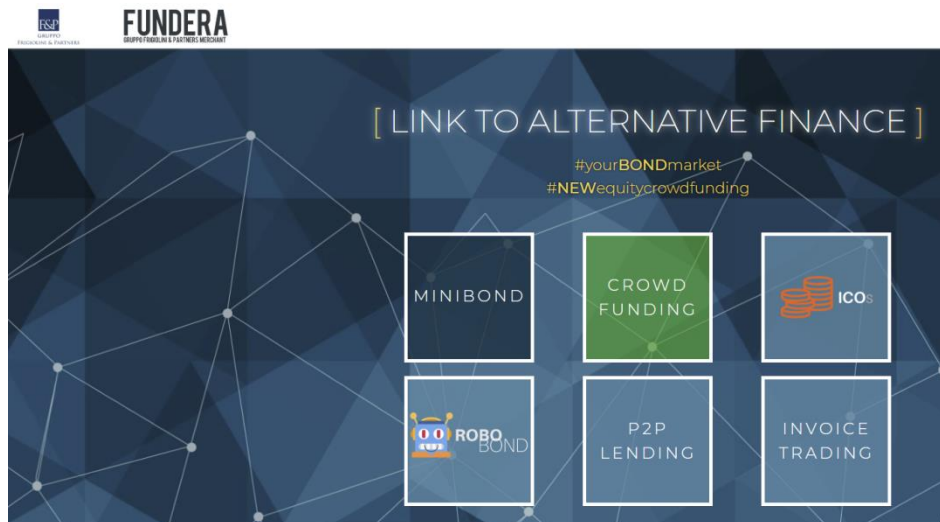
F&P
GRUPPO
FRIGIOLINI & PARTNERS

FUNDERA
GRUPPO FRIGIOLINI & PARTNERS MERCHANT

[ LINK TO ALTERNATIVE FINANCE ]

#yourBONDmarket
#NEWequitycrowdfunding

MINIBOND

CROWD FUNDING

ICOs

ROBO BOND

P2P LENDING

INVOICE TRADING